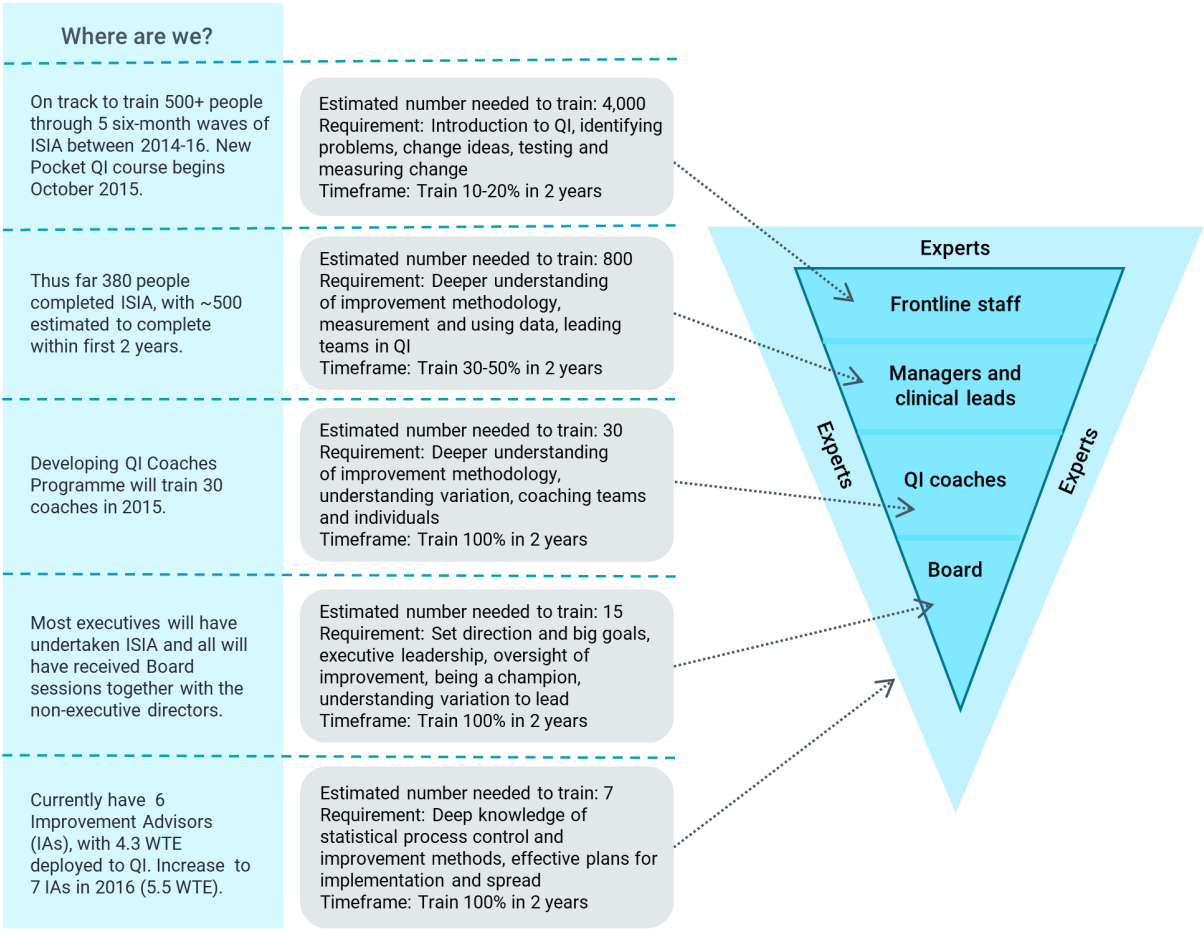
Where are we?

On track to train 500+ people through 5 six-month waves of ISIA between 2014-16. New Pocket QI course begins October 2015.

Estimated number needed to train: 4,000
Requirement: Introduction to QI, identifying problems, change ideas, testing and measuring change
Timeframe: Train 10-20% in 2 years

Thus far 380 people completed ISIA, with ~500 estimated to complete within first 2 years.

Estimated number needed to train: 800
Requirement: Deeper understanding of improvement methodology, measurement and using data, leading teams in QI
Timeframe: Train 30-50% in 2 years

Developing QI Coaches Programme will train 30 coaches in 2015.

Estimated number needed to train: 30
Requirement: Deeper understanding of improvement methodology, understanding variation, coaching teams and individuals
Timeframe: Train 100% in 2 years

Most executives will have undertaken ISIA and all will have received Board sessions together with the non-executive directors.

Estimated number needed to train: 15
Requirement: Set direction and big goals, executive leadership, oversight of improvement, being a champion, understanding variation to lead
Timeframe: Train 100% in 2 years

Currently have 6 Improvement Advisors (IAs), with 4.3 WTE deployed to QI. Increase to 7 IAs in 2016 (5.5 WTE).

Estimated number needed to train: 7
Requirement: Deep knowledge of statistical process control and improvement methods, effective plans for implementation and spread
Timeframe: Train 100% in 2 years

Experts
Frontline staff
Managers and clinical leads
Experts
QI coaches
Experts
Board